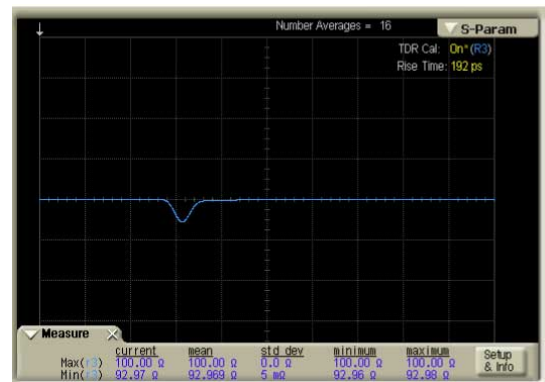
Number Averages = 16

S-Param

TDR Cal: On* (R3)
Rise Time: 192 ps

Measure

| | current | mean | std dev | minimum | maximum |
|---|---|---|---|---|---|
| Max(R3) | 100.00 Ω | 100.00 Ω | 0.0 Ω | 100.00 Ω | 100.00 Ω |
| Min(R3) | 92.97 Ω | 92.969 Ω | 5 mΩ | 92.96 Ω | 92.98 Ω |

Setup & Info